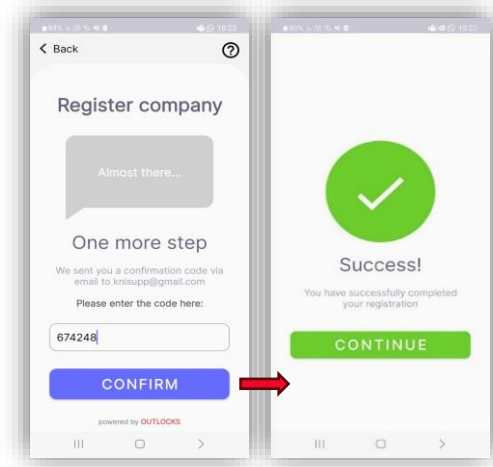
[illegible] 10:22

< Back

Register company

Almost there...

One more step

We sent you a confirmation code via email to knlsupp@gmail.com

Please enter the code here:

674248

CONFIRM

powered by OUTLOCKS

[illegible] 10:22

Success!

You have successfully completed your registration

CONTINUE